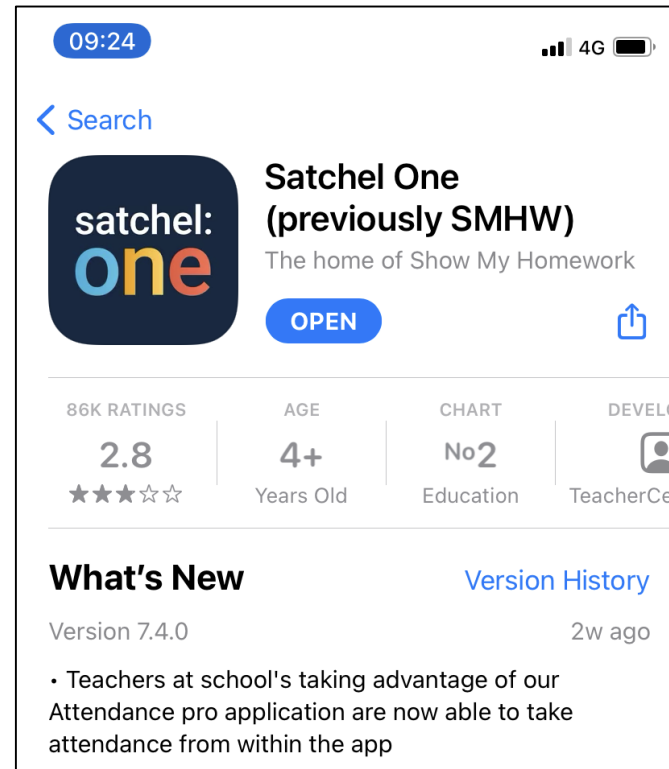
09:24

4G

Search

satchel:
one

Satchel One (previously SMHW)

The home of Show My Homework

OPEN

86K RATINGS
2.8
★★★☆☆

AGE
4+
Years Old

CHART
No2
Education

DEVEL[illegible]
TeacherCe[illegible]

What’s New

Version History

Version 7.4.0

2w ago

• Teachers at school's taking advantage of our Attendance pro application are now able to take attendance from within the app